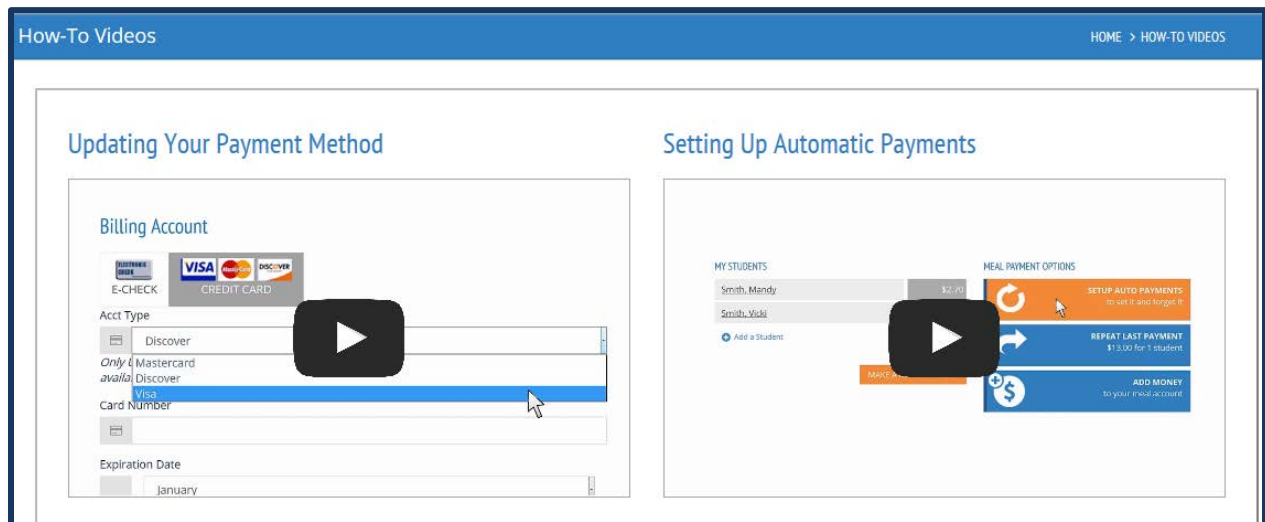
How-To Videos

HOME > HOW-TO VIDEOS

Updating Your Payment Method

Billing Account

ELECTRONIC CHECK

VISA

DISCOVER

E-CHECK

CREDIT CARD

Acct Type

Discover

Only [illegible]
availa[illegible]

Mastercard
Discover
Visa

Card Number

Expiration Date

January

Setting Up Automatic Payments

MY STUDENTS

Smith, Mandy

$2.70

Smith, Vicki

Add a Student

MAKE A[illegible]

MEAL PAYMENT OPTIONS

SETUP AUTO PAYMENTS
to set it and forget it

REPEAT LAST PAYMENT
$13.00 for 1 student

ADD MONEY
to your meal account